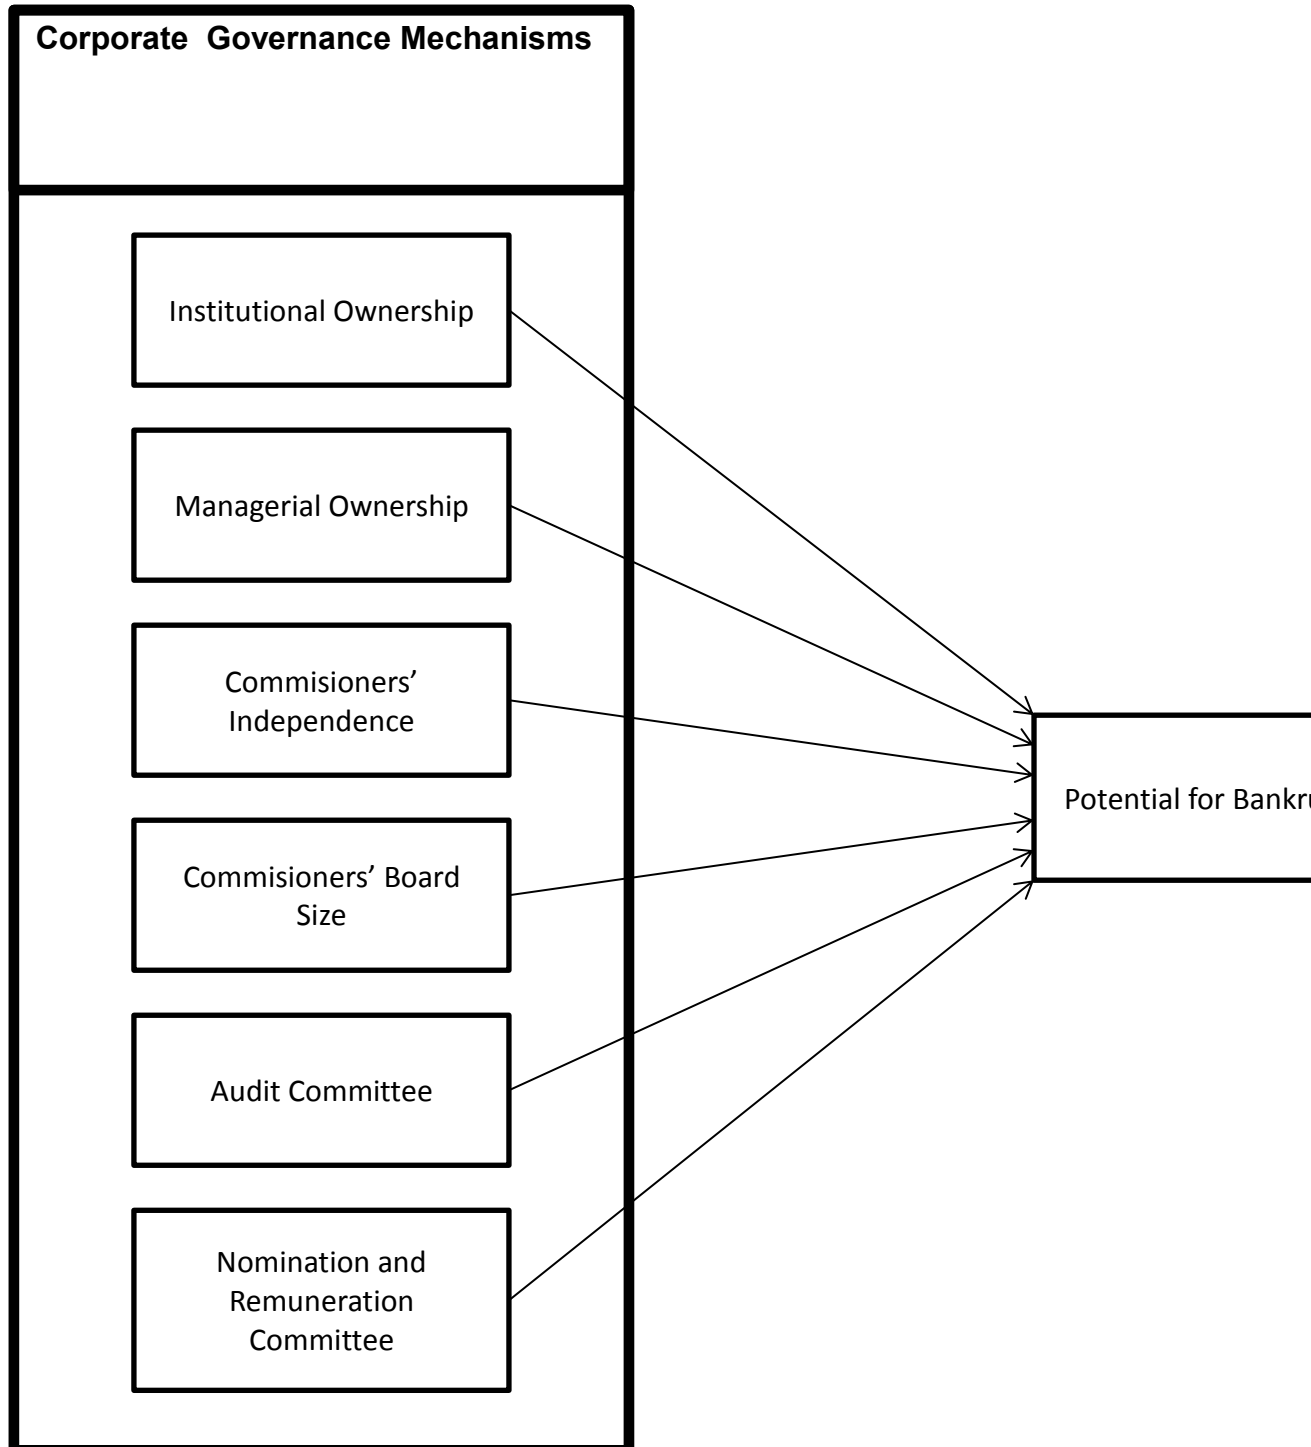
Corporate Governance Mechanisms

Institutional Ownership

Managerial Ownership

Commisioners' Independence

Commisioners' Board Size

Audit Committee

Nomination and Remuneration Committee

Potential for Bankr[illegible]